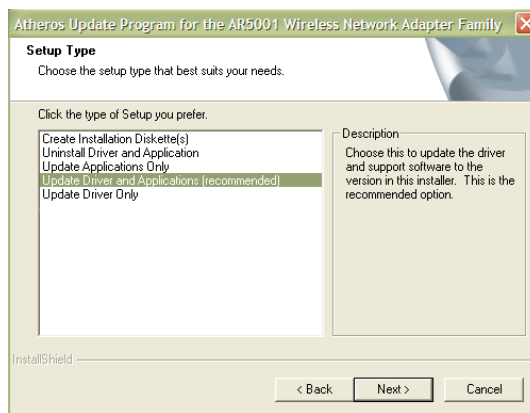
Atheros Update Program for the AR5001 Wireless Network Adapter Family

Setup Type

Choose the setup type that best suits your needs.

Click the type of Setup you prefer.

Create Installation Diskette(s)
Uninstall Driver and Application
Update Applications Only
Update Driver and Applications (recommended)
Update Driver Only

Description

Choose this to update the driver and support software to the version in this installer. This is the recommended option.

InstallShield

< Back

Next >

Cancel